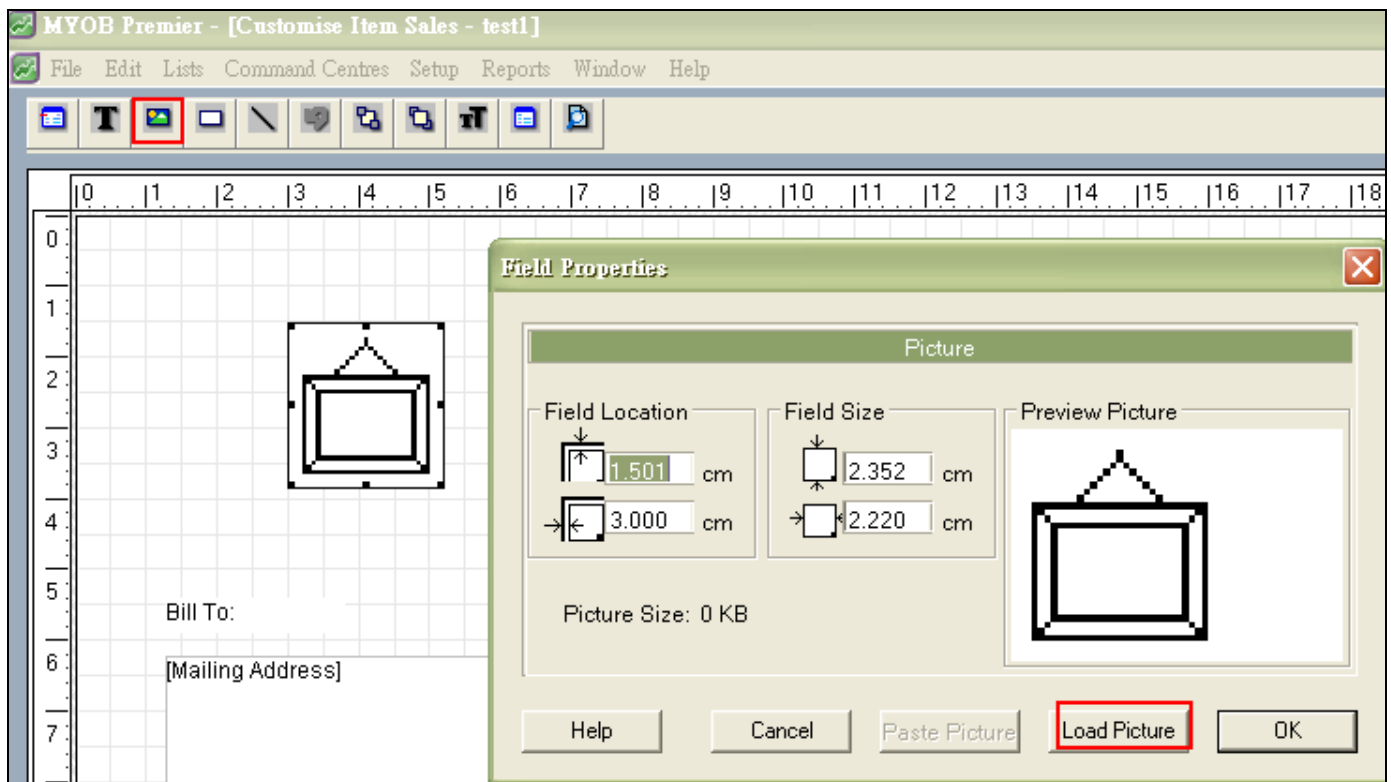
MYOB Premier - [Customise Item Sales - test1]

File Edit Lists Command Centres Setup Reports Window Help

0 1 2 3 4 5 6 7 8 9 10 11 12 13 14 15 16 17 18

0
1
2
3
4
5
6
7

Bill To:

[Mailing Address]

Field Properties

Picture

Field Location

1.501 cm

3.000 cm

Field Size

2.352 cm

2.220 cm

Preview Picture

Picture Size: 0 KB

Help

Cancel

Paste Picture

Load Picture

OK